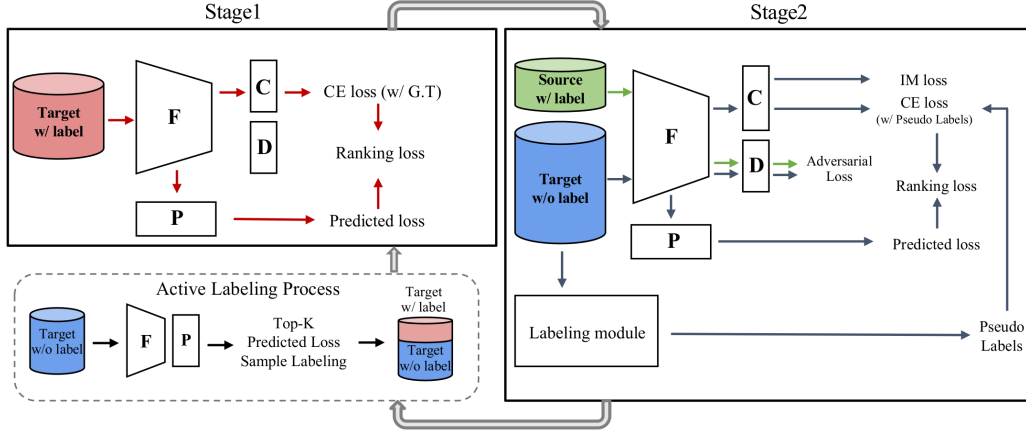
Stage1

Target w/ label

F

C

D

CE loss (w/ G.T)

Ranking loss

P

Predicted loss

Active Labeling Process

Target w/o label

F

P

Top-K Predicted Loss Sample Labeling

Target w/ label

Target w/o label

Stage2

Source w/ label

Target w/o label

F

C

D

P

IM loss

CE loss (w/ Pseudo Labels)

Adversarial Loss

Ranking loss

Predicted loss

Labeling module

Pseudo Labels